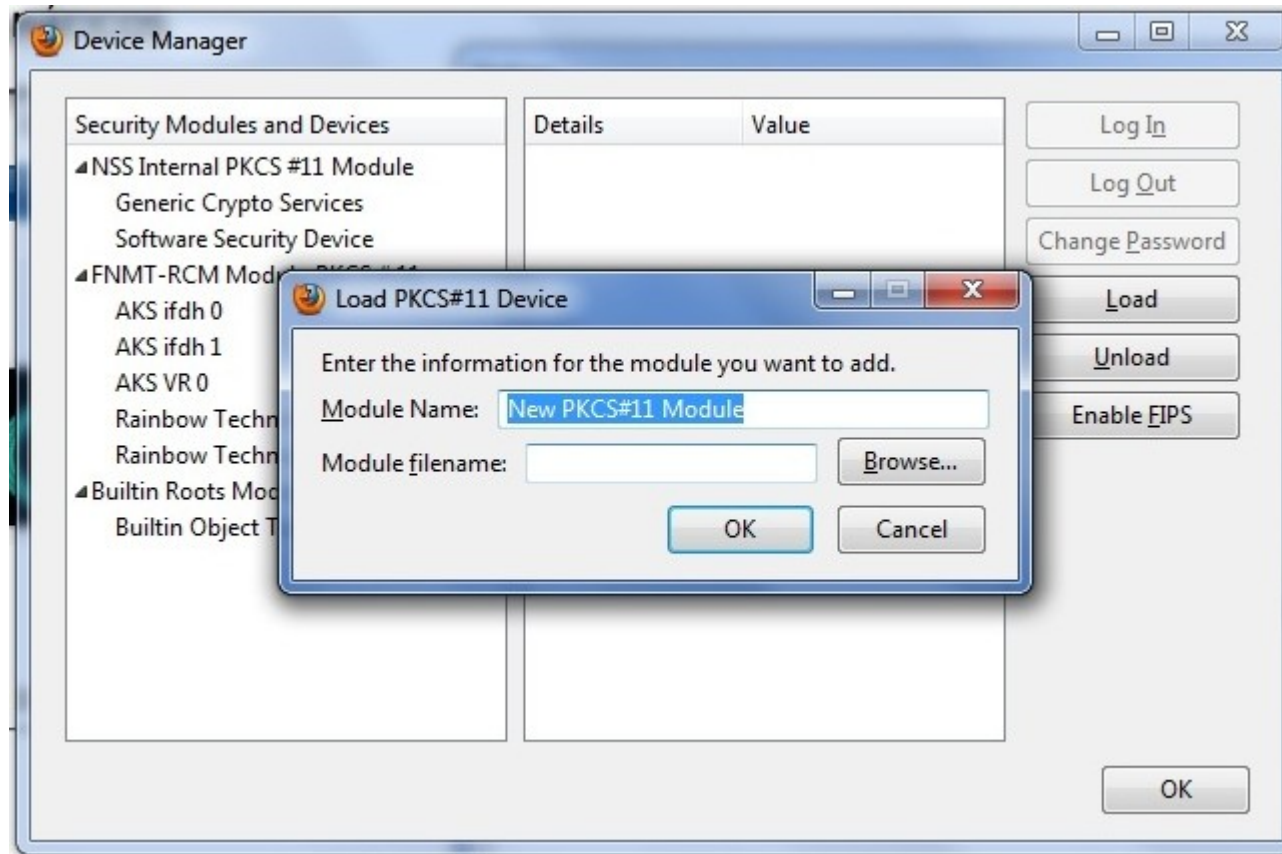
Device Manager

Security Modules and Devices
NSS Internal PKCS #11 Module
Generic Crypto Services
Software Security Device
FNMT-RCM Mod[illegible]
AKS ifdh 0
AKS ifdh 1
AKS VR 0
Rainbow Techn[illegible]
Rainbow Techn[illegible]
Builtin Roots Mod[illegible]
Builtin Object T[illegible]

Details | Value

Log In
Log Out
Change Password
Load
Unload
Enable FIPS

Load PKCS#11 Device

Enter the information for the module you want to add.
Module Name: New PKCS#11 Module
Module filename:
Browse...
OK
Cancel

OK